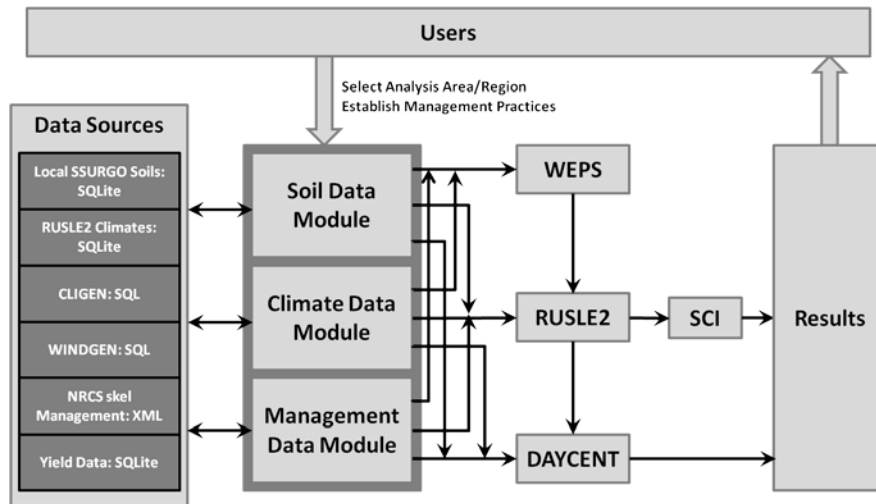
Users

Select Analysis Area/Region
Establish Management Practices

Data Sources

Local SSURGO Soils: SQLite

RUSLE2 Climates: SQLite

CLIGEN: SQL

WINDGEN: SQL

NRCS skel Management: XML

Yield Data: SQLite

Soil Data Module

Climate Data Module

Management Data Module

WEPS

RUSLE2

SCI

DAYCENT

Results